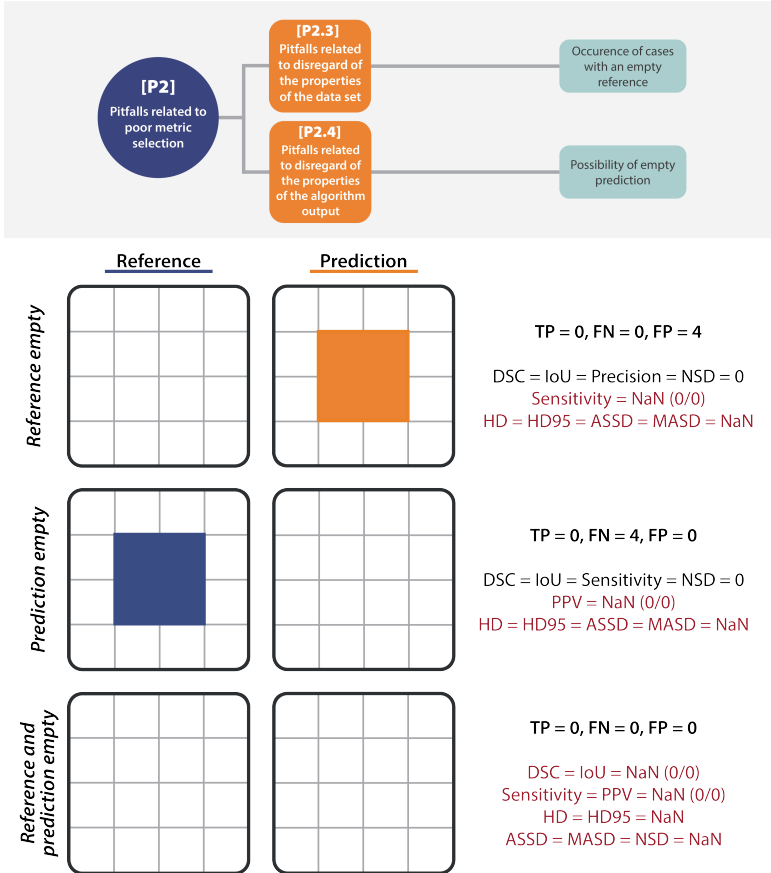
[P2]
Pitfalls related to poor metric selection

[P2.3]
Pitfalls related to disregard of the properties of the data set

Occurence of cases with an empty reference

[P2.4]
Pitfalls related to disregard of the properties of the algorithm output

Possibility of empty prediction

Reference

Prediction

Reference empty

TP = 0, FN = 0, FP = 4

DSC = IoU = Precision = NSD = 0
Sensitivity = NaN (0/0)
HD = HD95 = ASSD = MASD = NaN

Prediction empty

TP = 0, FN = 4, FP = 0

DSC = IoU = Sensitivity = NSD = 0
PPV = NaN (0/0)
HD = HD95 = ASSD = MASD = NaN

Reference and prediction empty

TP = 0, FN = 0, FP = 0

DSC = IoU = NaN (0/0)
Sensitivity = PPV = NaN (0/0)
HD = HD95 = NaN
ASSD = MASD = NSD = NaN